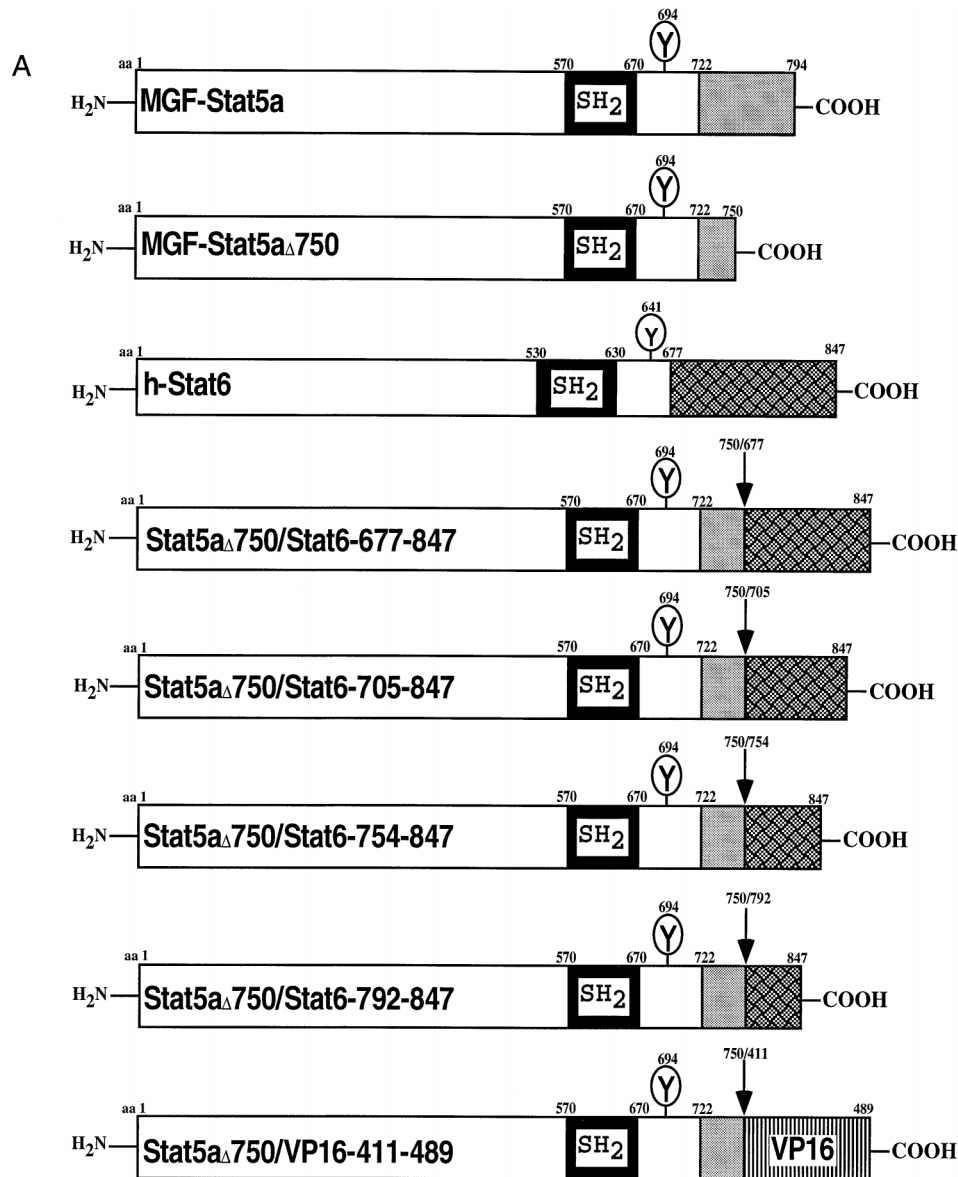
A

694
Y
aa 1 570 670 722 794
$H_2N$ MGF-Stat5a SH$_2$ COOH

694
Y
aa 1 570 670 722 750
$H_2N$ MGF-Stat5a$\Delta$750 SH$_2$ COOH

641
Y
aa 1 530 630 677 847
$H_2N$ h-Stat6 SH$_2$ COOH

694
Y
750/677
aa 1 570 670 722 847
$H_2N$ Stat5a$\Delta$750/Stat6-677-847 SH$_2$ COOH

694
Y
750/705
aa 1 570 670 722 847
$H_2N$ Stat5a$\Delta$750/Stat6-705-847 SH$_2$ COOH

694
Y
750/754
aa 1 570 670 722 847
$H_2N$ Stat5a$\Delta$750/Stat6-754-847 SH$_2$ COOH

694
Y
750/792
aa 1 570 670 722 847
$H_2N$ Stat5a$\Delta$750/Stat6-792-847 SH$_2$ COOH

694
Y
750/411
aa 1 570 670 722 489
$H_2N$ Stat5a$\Delta$750/VP16-411-489 SH$_2$ VP16 COOH